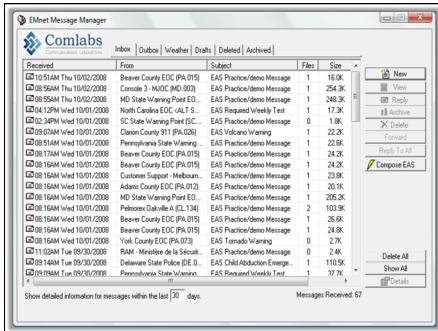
EMnet Message Manager

Comlabs
Communications Laboratories

Inbox | Outbox | Weather | Drafts | Deleted | Archived

| Received | From | Subject | Files | Size |
|---|---|---|---|---|
| 10:51AM Thu 10/02/2008 | Beaver County EOC (PA.015) | EAS Practice/demo Message | 1 | 16.0K |
| 08:56AM Thu 10/02/2008 | Console 3 - MJOC (MD.003) | EAS Practice/demo Message | 1 | 254.3K |
| 08:56AM Thu 10/02/2008 | MD State Warning Point EO... | EAS Practice/demo Message | 1 | 248.3K |
| 04:12PM Wed 10/01/2008 | North Carolina EOC <ALT S... | EAS Required Weekly Test | 1 | 17.3K |
| 02:34PM Wed 10/01/2008 | SC State Warning Point (SC... | EAS Practice/demo Message | 0 | 1.8K |
| 09:07AM Wed 10/01/2008 | Clarion County 911 (PA.026) | EAS Volcano Warning | 1 | 22.2K |
| 08:56AM Wed 10/01/2008 | Pennsylvania State Warning... | EAS Practice/demo Message | 1 | 22.6K |
| 08:17AM Wed 10/01/2008 | Beaver County EOC (PA.015) | EAS Practice/demo Message | 1 | 24.2K |
| 08:16AM Wed 10/01/2008 | Beaver County EOC (PA.015) | EAS Practice/demo Message | 1 | 24.2K |
| 08:16AM Wed 10/01/2008 | Customer Support - Melbourn... | EAS Practice/demo Message | 1 | 23.8K |
| 08:16AM Wed 10/01/2008 | Adams County EOC (PA.012) | EAS Practice/demo Message | 1 | 20.1K |
| 08:16AM Wed 10/01/2008 | MD State Warning Point EO... | EAS Practice/demo Message | 1 | 205.2K |
| 08:16AM Wed 10/01/2008 | Pelmorex Oakville A (CL.134) | EAS Practice/demo Message | 2 | 103.9K |
| 08:16AM Wed 10/01/2008 | Beaver County EOC (PA.015) | EAS Practice/demo Message | 1 | 26.6K |
| 08:16AM Wed 10/01/2008 | Beaver County EOC (PA.015) | EAS Practice/demo Message | 1 | 24.8K |
| 08:16AM Wed 10/01/2008 | York County EOC (PA.073) | EAS Tornado Warning | 0 | 2.7K |
| 11:02AM Tue 09/30/2008 | RAM - Ministère de la Sécurit... | EAS Practice/demo Message | 0 | 2.4K |
| 09:56AM Tue 09/30/2008 | Delaware State Police (DE.0... | EAS Child Abduction Emerge... | 1 | 110.5K |
| 09:09AM Tue 09/30/2008 | Pennsylvania State Warning... | EAS Required Weekly Test | 1 | 37.7K |

New
View
Reply
Archive
Delete
Forward
Reply To All
Compose EAS

Delete All
Show All
Details

Show detailed information for messages within the last 30 days.
Messages Received: 67